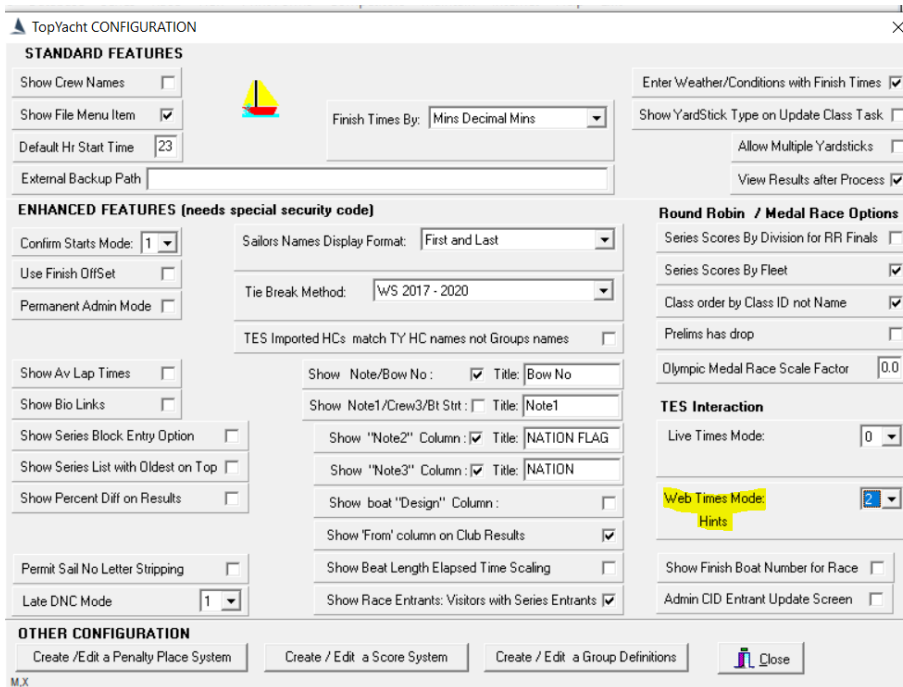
TopYacht CONFIGURATION
X

STANDARD FEATURES

Show Crew Names
Show File Menu Item
Default Hr Start Time 23
External Backup Path

Finish Times By: Mins Decimal Mins

Enter Weather/Conditions with Finish Times
Show YardStick Type on Update Class Task
Allow Multiple Yardsticks
View Results after Process

ENHANCED FEATURES (needs special security code)

Confirm Starts Mode: 1
Use Finish OffSet
Permanent Admin Mode

Sailors Names Display Format: First and Last
Tie Break Method: WS 2017 - 2020
TES Imported HCs match TY HC names not Groups names

Round Robin / Medal Race Options
Series Scores By Division for RR Finals
Series Scores By Fleet
Class order by Class ID not Name
Prelims has drop
Olympic Medal Race Scale Factor 0.0

Show Av Lap Times
Show Bio Links
Show Series Block Entry Option
Show Series List with Oldest on Top
Show Percent Diff on Results

Show Note/Bow No : Title: Bow No
Show Note1/Crew3/Bt Strt : Title: Note1
Show "Note2" Column : Title: NATION FLAG
Show "Note3" Column : Title: NATION
Show boat "Design" Column :
Show 'From' column on Club Results

TES Interaction
Live Times Mode: 0
Web Times Mode: 2
Hints

Permit Sail No Letter Stripping
Late DNC Mode 1

Show Beat Length Elapsed Time Scaling
Show Race Entrants: Visitors with Series Entrants

Show Finish Boat Number for Race
Admin CID Entrant Update Screen

OTHER CONFIGURATION
Create /Edit a Penalty Place System
Create / Edit a Score System
Create / Edit a Group Definitions
Close
M,X